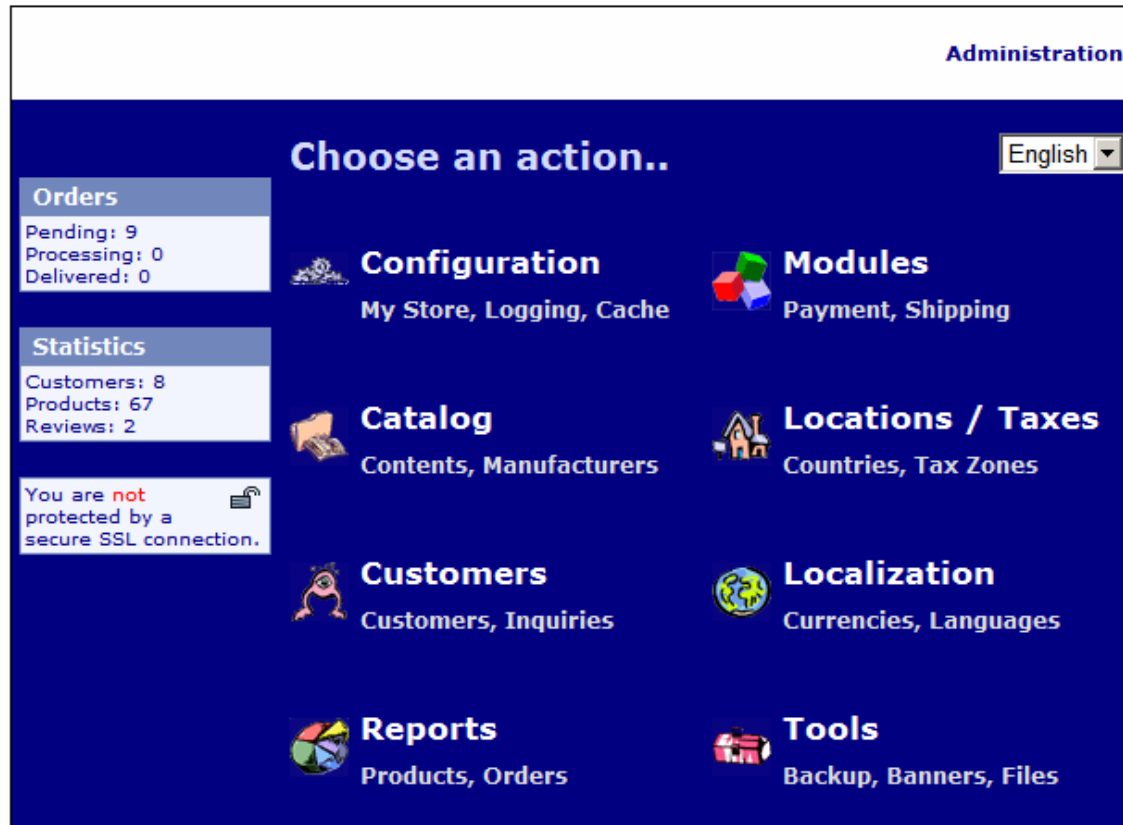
Administration

Choose an action..

English

Orders
Pending: 9
Processing: 0
Delivered: 0

Statistics
Customers: 8
Products: 67
Reviews: 2

You are not protected by a secure SSL connection.

Configuration
My Store, Logging, Cache

Modules
Payment, Shipping

Catalog
Contents, Manufacturers

Locations / Taxes
Countries, Tax Zones

Customers
Customers, Inquiries

Localization
Currencies, Languages

Reports
Products, Orders

Tools
Backup, Banners, Files